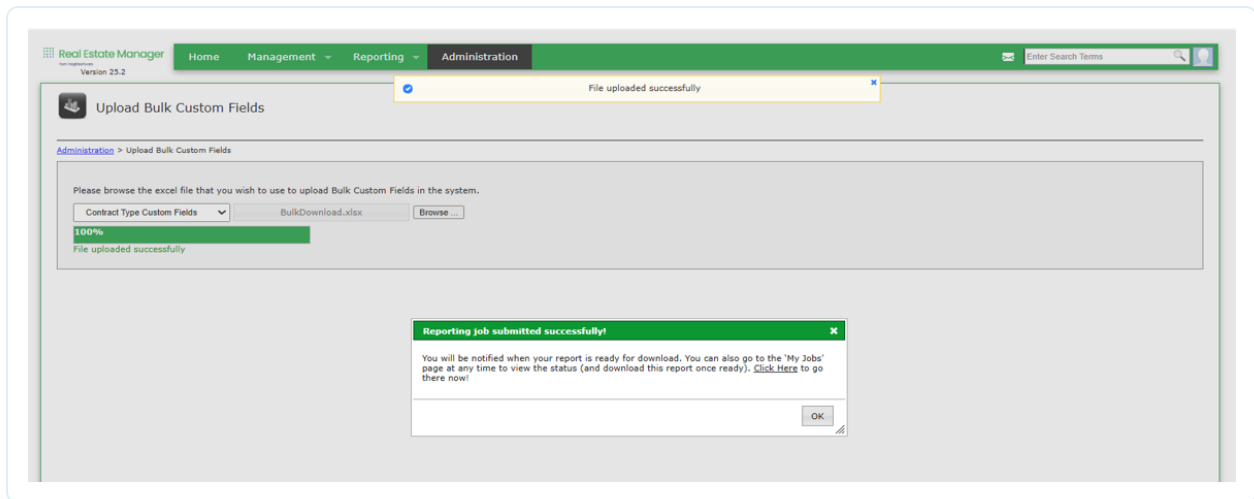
Real Estate Manager
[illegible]
Version 25.2

Home Management Reporting Administration

Enter Search Terms

File uploaded successfully

Upload Bulk Custom Fields

Administration > Upload Bulk Custom Fields

Please browse the excel file that you wish to use to upload Bulk Custom Fields in the system.

Contract Type Custom Fields
BulkDownload.xlsx
Browse ...

100%

File uploaded successfully

Reporting job submitted successfully!

You will be notified when your report is ready for download. You can also go to the 'My Jobs' page at any time to view the status (and download this report once ready). Click Here to go there now!

OK